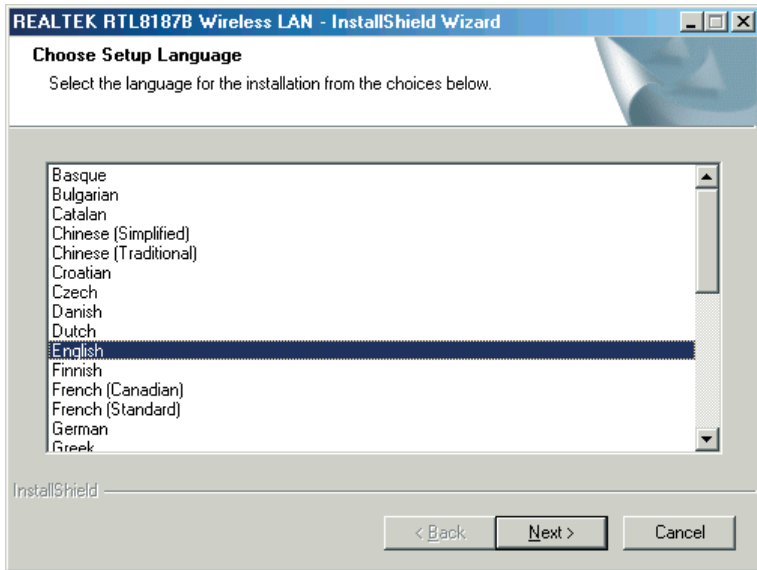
REALTEK RTL8187B Wireless LAN - InstallShield Wizard

Choose Setup Language

Select the language for the installation from the choices below.

Basque
Bulgarian
Catalan
Chinese (Simplified)
Chinese (Traditional)
Croatian
Czech
Danish
Dutch
English
Finnish
French (Canadian)
French (Standard)
German
Greek

InstallShield

< Back
Next >
Cancel